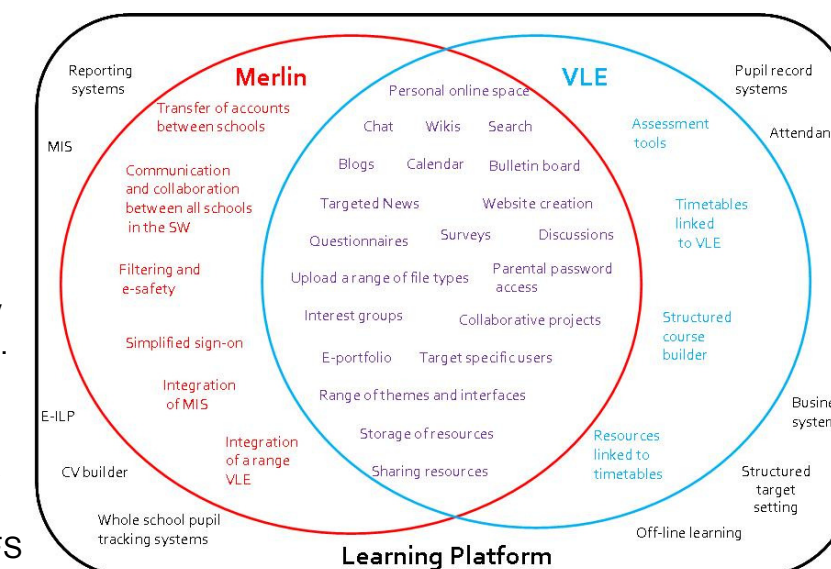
Reporting systems

Merlin

VLE

Pupil record systems

MIS

Attendan

Transfer of accounts between schools

Communication and collaboration between all schools in the SW

Filtering and e-safety

Simplified sign-on

Integration of MIS

Integration of a range VLE

Personal online space

Chat

Wikis

Search

Blogs

Calendar

Bulletin board

Targeted News

Website creation

Questionnaires

Surveys

Discussions

Upload a range of file types

Parental password access

Interest groups

Collaborative projects

E-portfolio

Target specific users

Range of themes and interfaces

Storage of resources

Sharing resources

Assessment tools

Timetables linked to VLE

Structured course builder

Resources linked to timetables

E-ILP

CV builder

Whole school pupil tracking systems

Busine system

Structured target setting

Off-line learning

Learning Platform